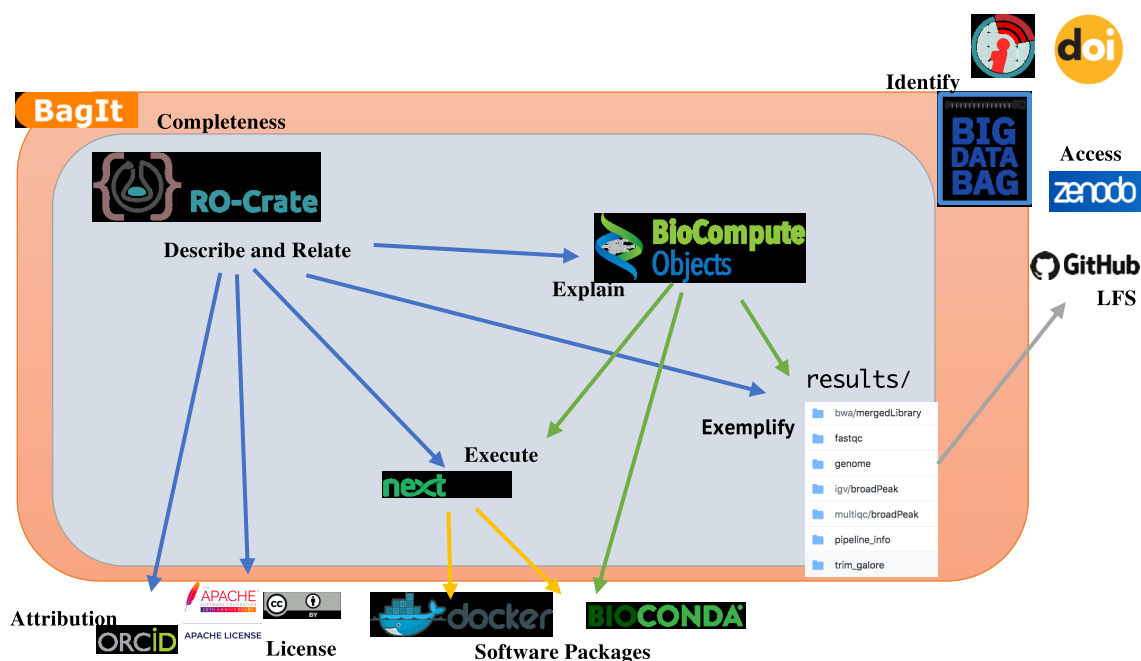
Identify

doi

BagIt

Completeness

BIG DATA BAG

Access

zenodo

RO-Crate

Describe and Relate

BioCompute Objects

Explain

GitHub

LFS

results/

Exemplify

bwa/mergedLibrary

fastqc

genome

igv/broadPeak

multiqc/broadPeak

pipeline_info

trim_galore

Execute

next

Attribution

APACHE

APACHE LICENSE

cc BY

ORCID

License

docker

BIOCONDA

Software Packages